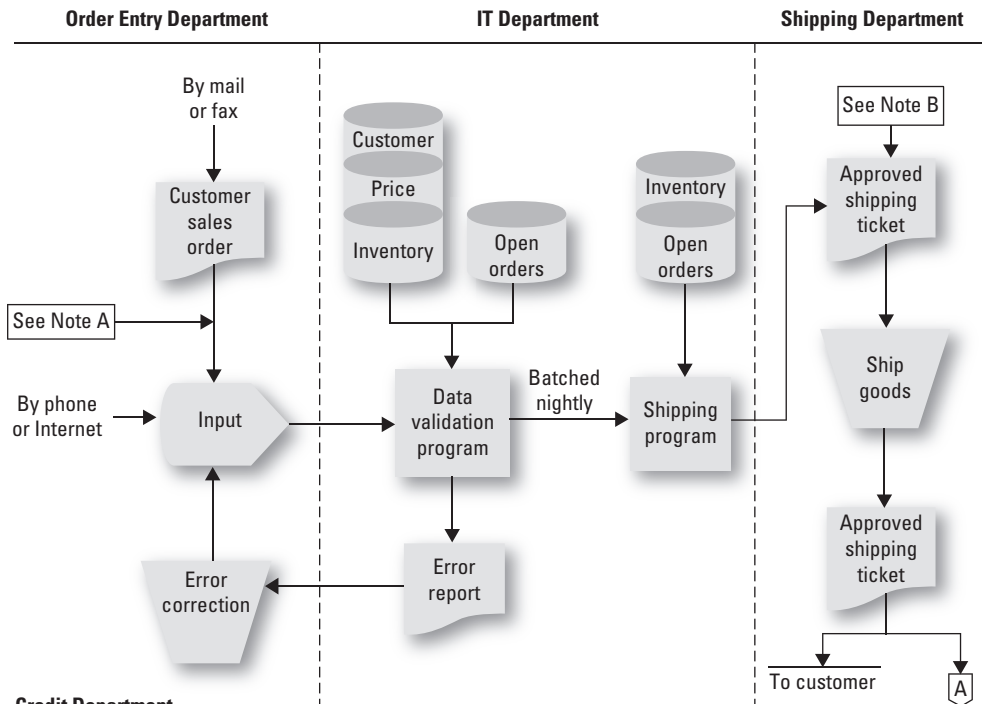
Order Entry Department

IT Department

Shipping Department

By mail or fax

Customer sales order

See Note A

By phone or Internet

Input

Error correction

Customer

Price

Inventory

Open orders

Data validation program

Batched nightly

Error report

Inventory

Open orders

Shipping program

See Note B

Approved shipping ticket

Ship goods

Approved shipping ticket

To customer

A

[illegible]